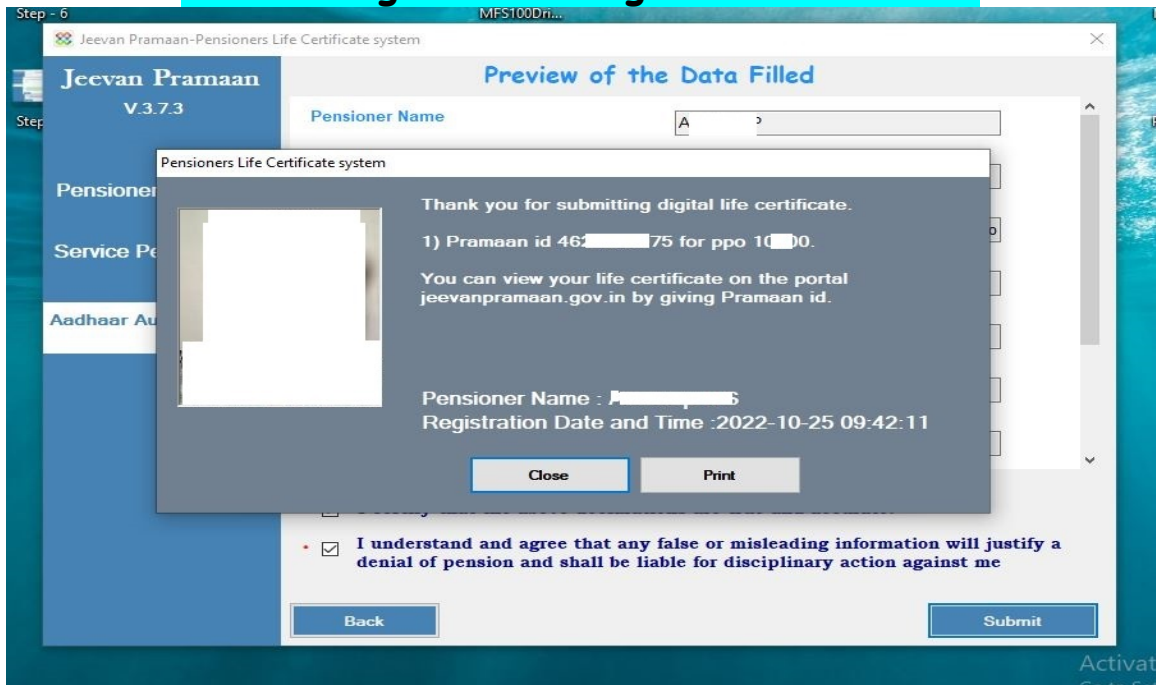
Step - 6

MFS100Dri...

Jeevan Pramaan-Pensioners Life Certificate system

Jeevan Pramaan
V.3.7.3

Step

Pensioner

Service Pe

Aadhaar Au

Preview of the Data Filled

Pensioner Name

A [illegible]

Pensioners Life Certificate system

Thank you for submitting digital life certificate.

1) Pramaan id 462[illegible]75 for ppo 10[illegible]00.

You can view your life certificate on the portal jeevanpramaan.gov.in by giving Pramaan id.

Pensioner Name : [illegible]

Registration Date and Time :2022-10-25 09:42:11

Close

Print

I understand and agree that any false or misleading information will justify a denial of pension and shall be liable for disciplinary action against me

Back

Submit

Activat